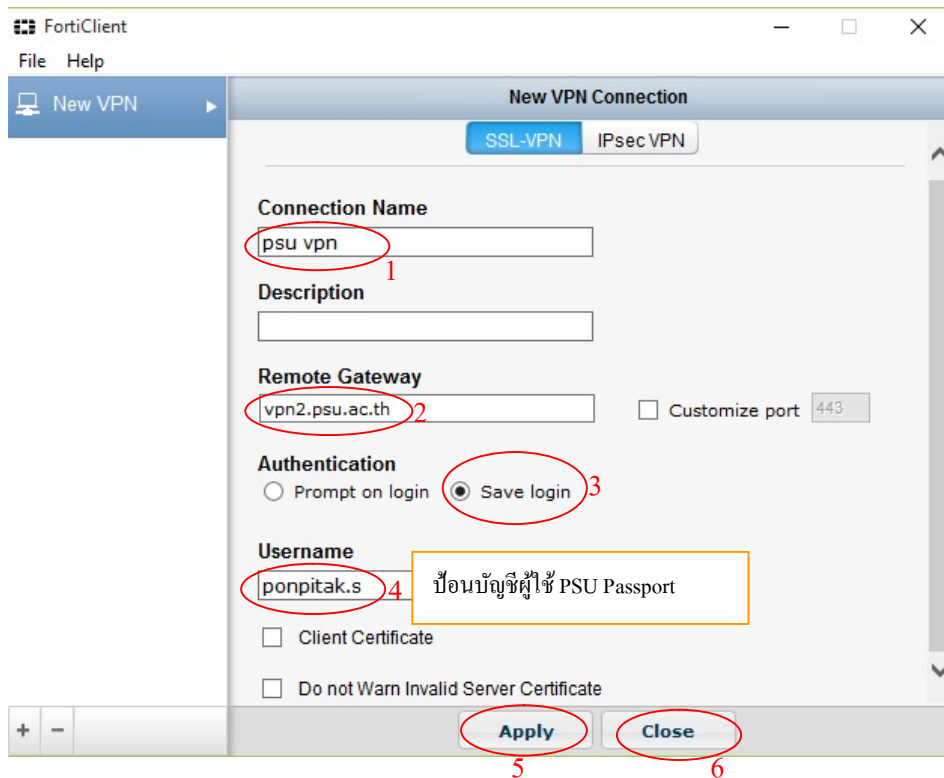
FortiClient
File Help
New VPN
New VPN Connection
SSL-VPN IPsec VPN
Connection Name
psu vpn
1
Description
Remote Gateway
vpn2.psu.ac.th
2
Customize port 443
Authentication
Prompt on login
Save login
3
Username
ponpitak.s
4
ป้อนบัญชีผู้ใช้ PSU Passport
Client Certificate
Do not Warn Invalid Server Certificate
+ −
Apply
Close
5
6